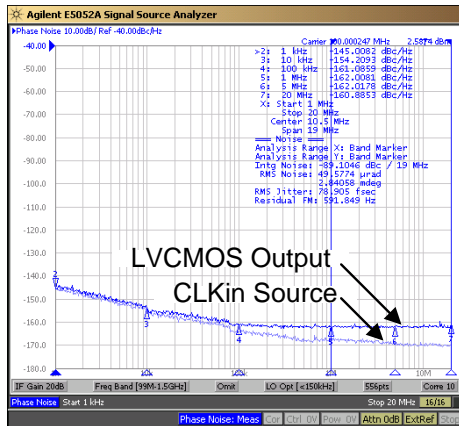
Agilent E5052A Signal Source Analyzer

Phase Noise 10.00dB/ Ref -40.00dBc/Hz

Carrier 100.000247 MHz 2.5874 dBm

-40.00
-50.00
-60.00
-70.00
-80.00
-90.00
-100.0
-110.0
-120.0
-130.0
-140.0
-150.0
-160.0
-170.0

>2: 1 kHz -145.0082 dBc/Hz
3: 10 kHz -154.2093 dBc/Hz
4: 100 kHz -161.0859 dBc/Hz
5: 1 MHz -162.0081 dBc/Hz
6: 5 MHz -162.0178 dBc/Hz
7: 20 MHz -160.8853 dBc/Hz
X: Start 1 MHz
Stop 20 MHz
Center 10.5 MHz
Span 19 MHz
=== Noise ===
Analysis Range X: Band Marker
Analysis Range Y: Band Marker
Intg Noise: -89.1046 dBc / 19 MHz
RMS Noise: 49.5774 µrad
2.84058 mdeg
RMS Jitter: 78.905 fsec
Residual FM: 591.849 Hz

LVCMOS Output

CLKin Source

2
3
4
5
6
7

10M

IF Gain 20dB | Freq Band [99M-1.5GHz] | Omit | LO Opt [<150kHz] | 556pts | Corre 10

Phase Noise | Start 1 kHz | Stop 20 MHz | 16/16

Phase Noise: Meas | Cor | Ctrl 0V | Pow 0V | Attn 0dB | ExtRef | Svc